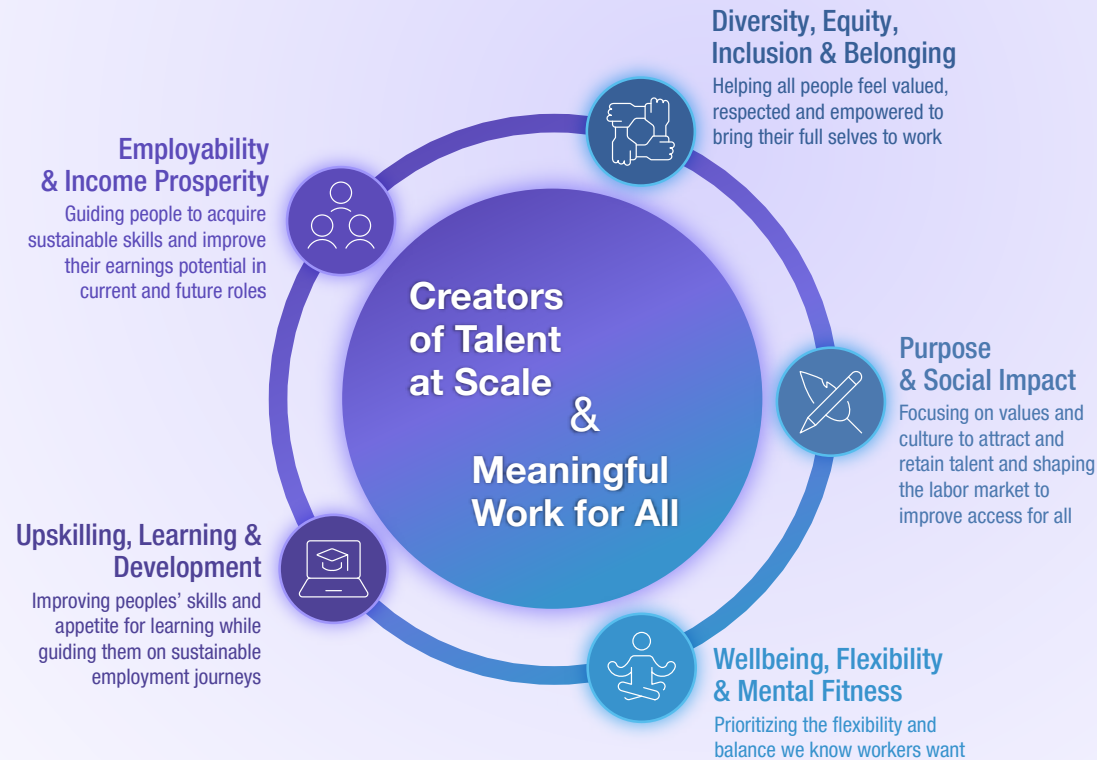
Creators of Talent at Scale & Meaningful Work for All

Diversity, Equity, Inclusion & Belonging
Helping all people feel valued, respected and empowered to bring their full selves to work

Employability & Income Prosperity
Guiding people to acquire sustainable skills and improve their earnings potential in current and future roles

Purpose & Social Impact
Focusing on values and culture to attract and retain talent and shaping the labor market to improve access for all

Upskilling, Learning & Development
Improving peoples' skills and appetite for learning while guiding them on sustainable employment journeys

Wellbeing, Flexibility & Mental Fitness
Prioritizing the flexibility and balance we know workers want